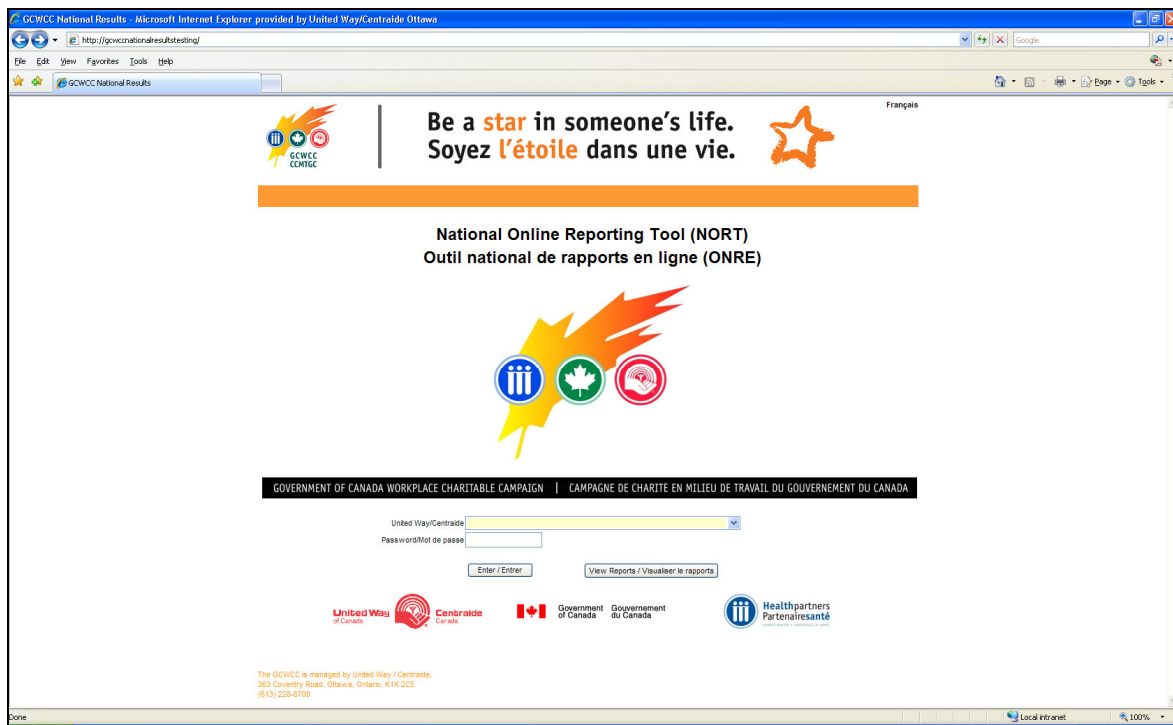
GCWCC National Results - Microsoft Internet Explorer provided by United Way/Centraide Ottawa

http://gcwccnationalresultstesting/

Google

File Edit View Favorites Tools Help

GCWCC National Results

Page Tools

Français

GCWCC
CCMTGC

Be a star in someone's life.
Soyez l'étoile dans une vie.

National Online Reporting Tool (NORT)
Outil national de rapports en ligne (ONRE)

GOVERNMENT OF CANADA WORKPLACE CHARITABLE CAMPAIGN | CAMPAGNE DE CHARITÉ EN MILIEU DE TRAVAIL DU GOUVERNEMENT DU CANADA

United Way/Centraide

Password/Mot de passe

Enter / Entrer

View Reports / Visualiser le rapports

United Way of Canada Centraide Canada

Government of Canada Gouvernement du Canada

Healthpartners Partenairesanté

The GCWCC is managed by United Way / Centraide.
363 Coventry Road, Ottawa, Ontario, K1K 2C5
(613) 228-8700

Done

Local intranet

100%